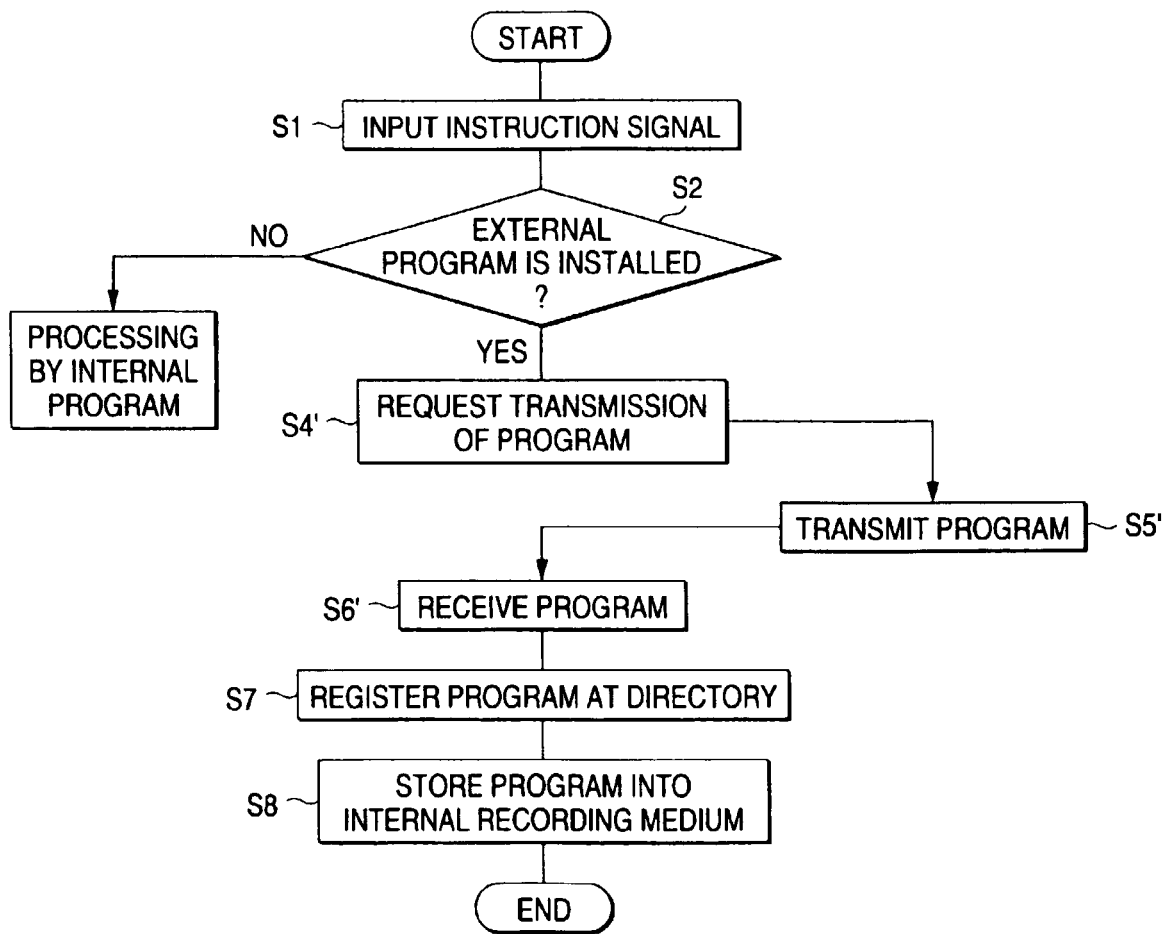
START

S1 INPUT INSTRUCTION SIGNAL

S2 EXTERNAL PROGRAM IS INSTALLED ?

NO

PROCESSING BY INTERNAL PROGRAM

YES

S4' REQUEST TRANSMISSION OF PROGRAM

TRANSMIT PROGRAM S5'

S6' RECEIVE PROGRAM

S7 REGISTER PROGRAM AT DIRECTORY

S8 STORE PROGRAM INTO INTERNAL RECORDING MEDIUM

END